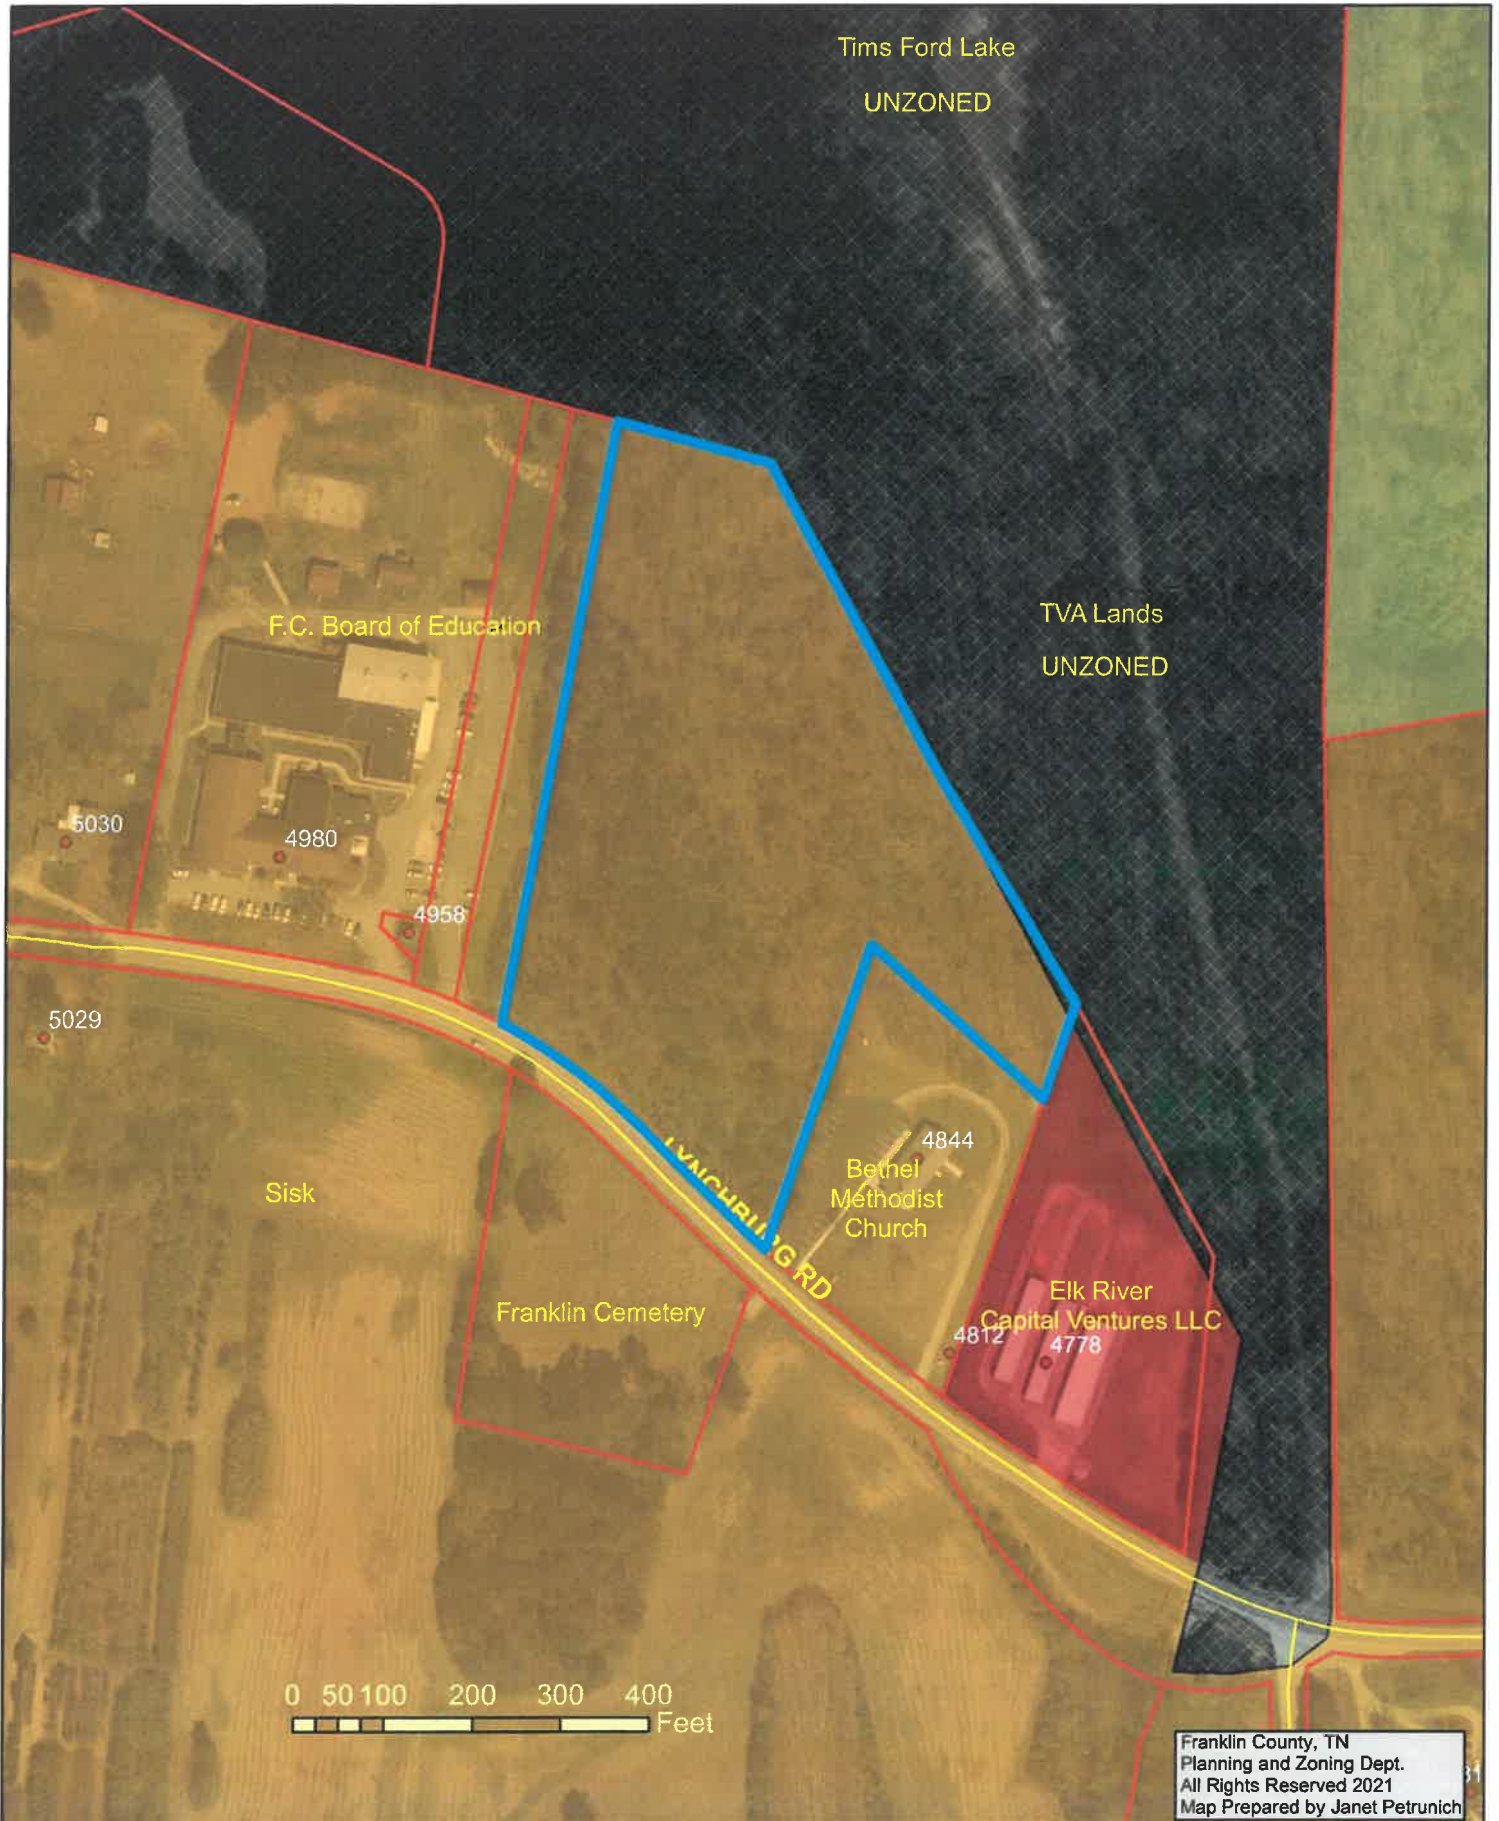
Tims Ford Lake
UNZONED

TVA Lands
UNZONED

F.C. Board of Education

5030

4980

4958

5029

Sisk

LYNCHBURG RD

4844

Bethel Methodist Church

Elk River Capital Ventures LLC

4812

4778

Franklin Cemetery

0 50 100 200 300 400 Feet

Franklin County, TN
Planning and Zoning Dept.
All Rights Reserved 2021
Map Prepared by Janet Petrunich